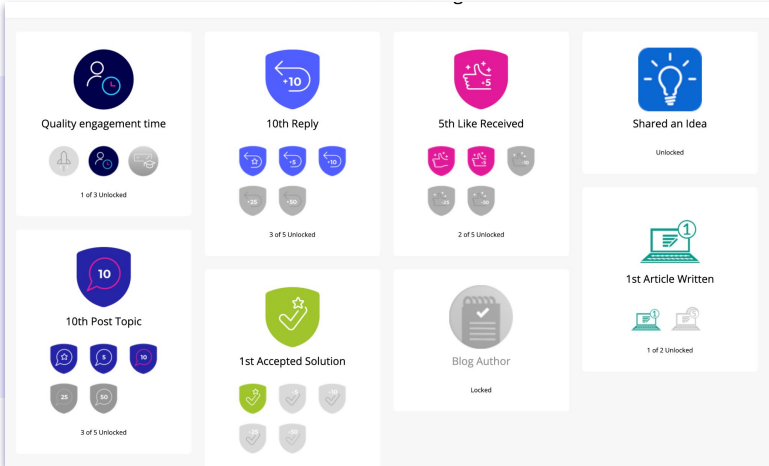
Quality engagement time

1 of 3 Unlocked

10

10th Post Topic

5

10

25

50

3 of 5 Unlocked

+10

10th Reply

+5

+10

+25

+50

3 of 5 Unlocked

1st Accepted Solution

+5

5th Like Received

+5

+10

+25

+50

2 of 5 Unlocked

Blog Author

Locked

Shared an Idea

Unlocked

1

1st Article Written

1

1 of 2 Unlocked